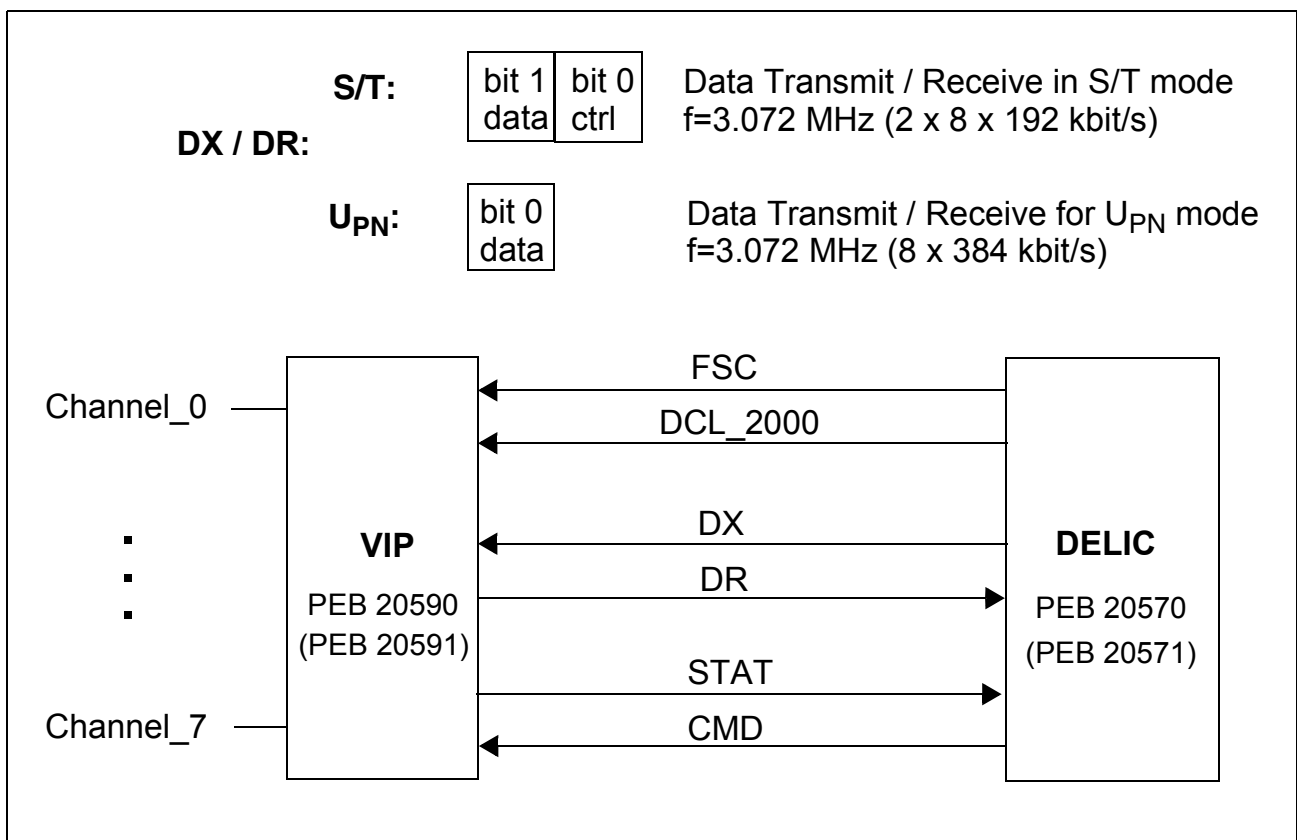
DX / DR:

S/T:

| bit 1 data | bit 0 ctrl |
|---|---|

Data Transmit / Receive in S/T mode
f=3.072 MHz (2 x 8 x 192 kbit/s)

$U_{PN}$:

| bit 0 data |
|---|

Data Transmit / Receive for $U_{PN}$ mode
f=3.072 MHz (8 x 384 kbit/s)

Channel_0

Channel_7

VIP
PEB 20590
(PEB 20591)

FSC
DCL_2000
DX
DR
STAT
CMD

DELIC
PEB 20570
(PEB 20571)